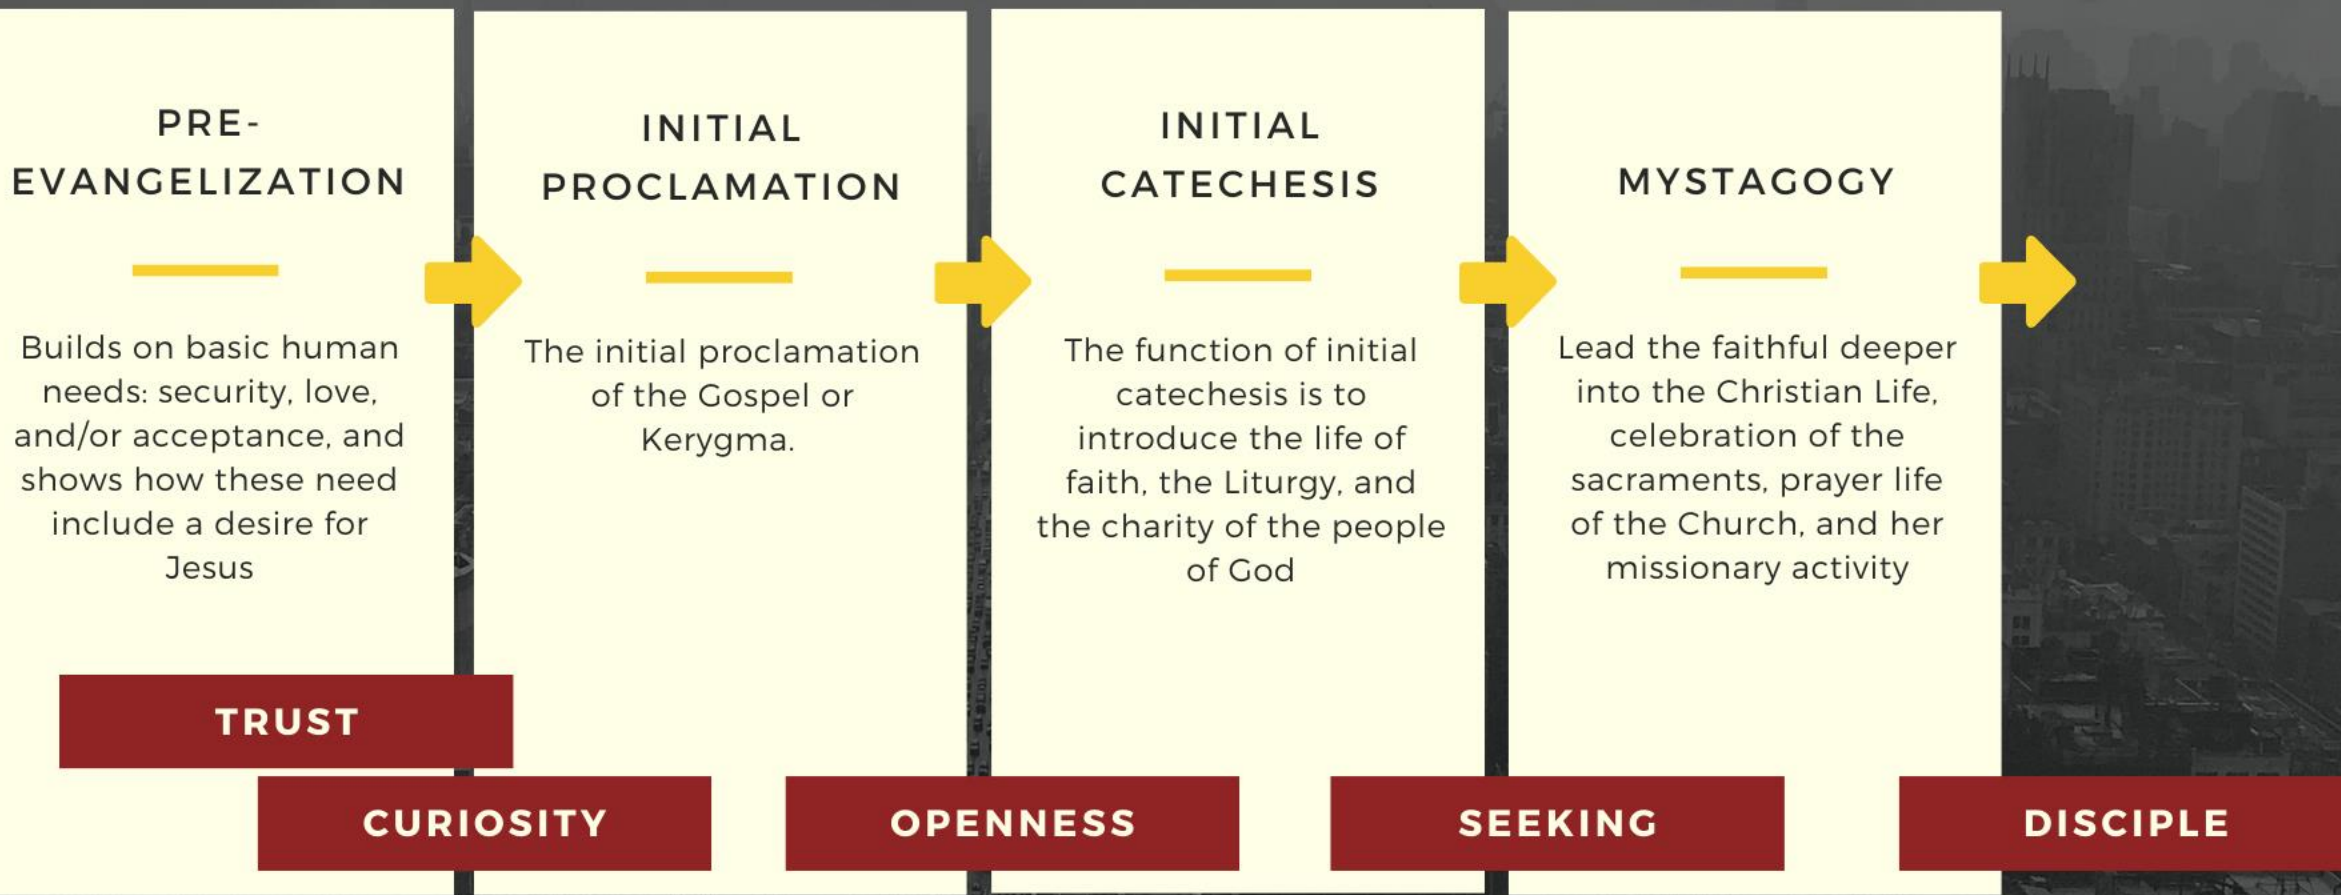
PRE-EVANGELIZATION

Builds on basic human needs: security, love, and/or acceptance, and shows how these need include a desire for Jesus

INITIAL PROCLAMATION

The initial proclamation of the Gospel or Kerygma.

INITIAL CATECHESIS

The function of initial catechesis is to introduce the life of faith, the Liturgy, and the charity of the people of God

MYSTAGOGY

Lead the faithful deeper into the Christian Life, celebration of the sacraments, prayer life of the Church, and her missionary activity

TRUST

CURIOSITY

OPENNESS

SEEKING

DISCIPLE